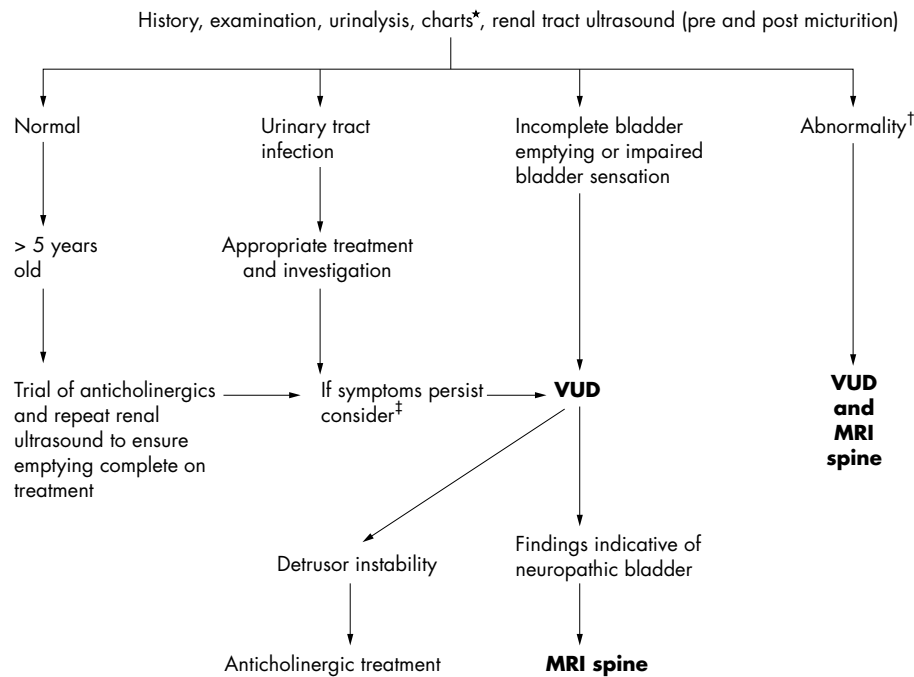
History, examination, urinalysis, charts*, renal tract ultrasound (pre and post micturition)

Normal

Urinary tract infection

Incomplete bladder emptying or impaired bladder sensation

Abnormality†

> 5 years old

Appropriate treatment and investigation

Trial of anticholinergics and repeat renal ultrasound to ensure emptying complete on treatment

If symptoms persist consider‡

**VUD**

**VUD and MRI spine**

Detrusor instability

Findings indicative of neuropathic bladder

Anticholinergic treatment

**MRI spine**